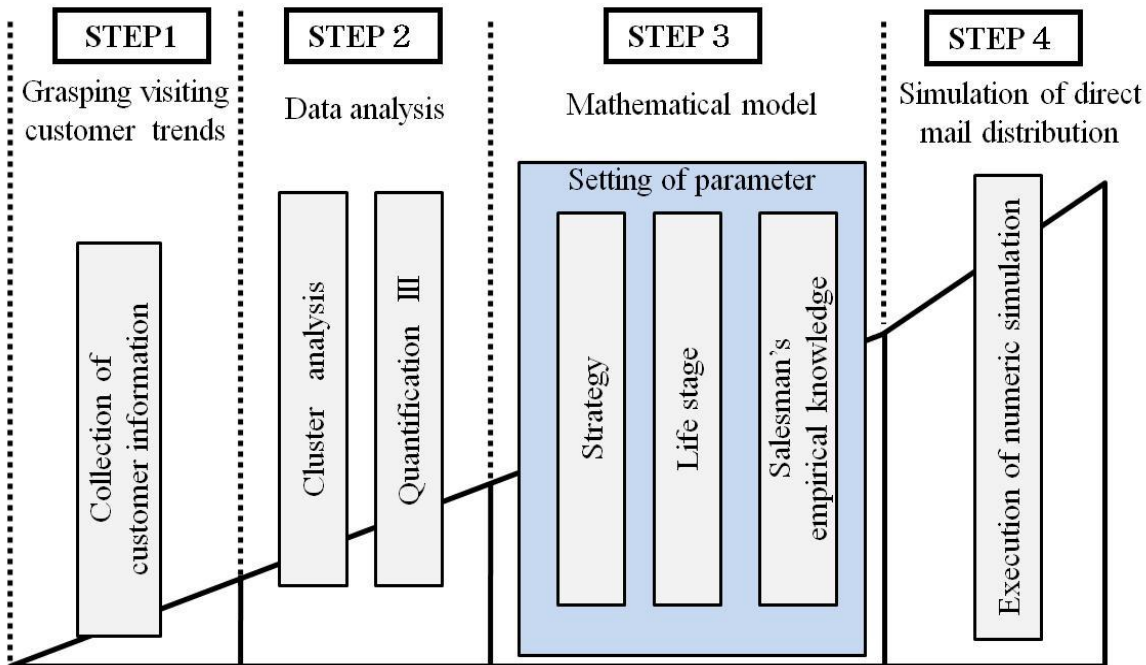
STEP1

Grasping visiting customer trends

Collection of customer information

STEP 2

Data analysis

Cluster analysis

Quantification III

STEP 3

Mathematical model

Setting of parameter

Strategy

Life stage

Salesman's empirical knowledge

STEP 4

Simulation of direct mail distribution

Execution of numeric simulation